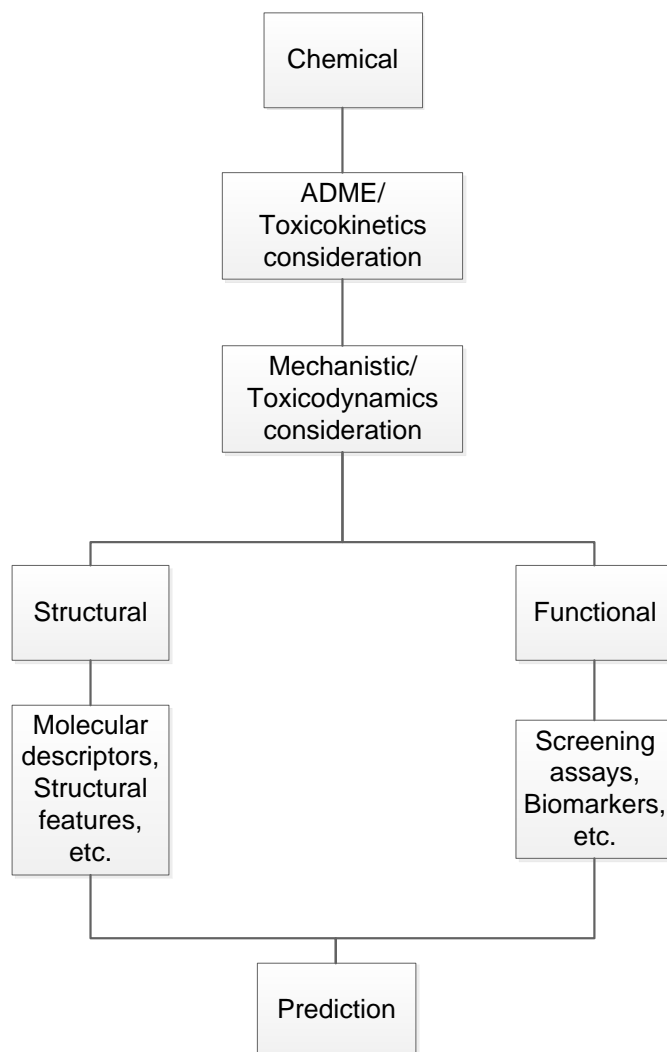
Chemical

ADME/ Toxicokinetics consideration

Mechanistic/ Toxicodynamics consideration

Structural

Functional

Molecular descriptors, Structural features, etc.

Screening assays, Biomarkers, etc.

Prediction